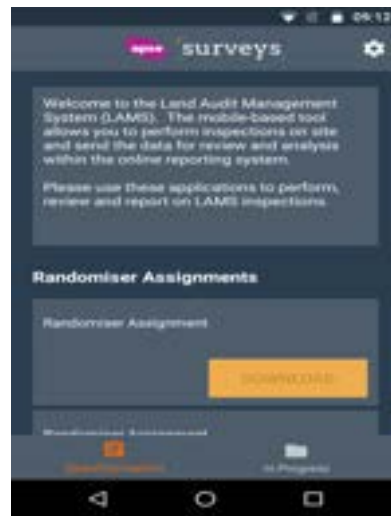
09:12

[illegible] surveys

Welcome to the Land Audit Management System (LAMS). The mobile-based tool allows you to perform inspections on site and send the data for review and analysis within the online reporting system.

Please use these applications to perform, review and report on LAMS inspections.

Randomiser Assignments

Randomiser Assignment

DOWNLOAD

Randomiser Assignment

Questionnaires

In Progress